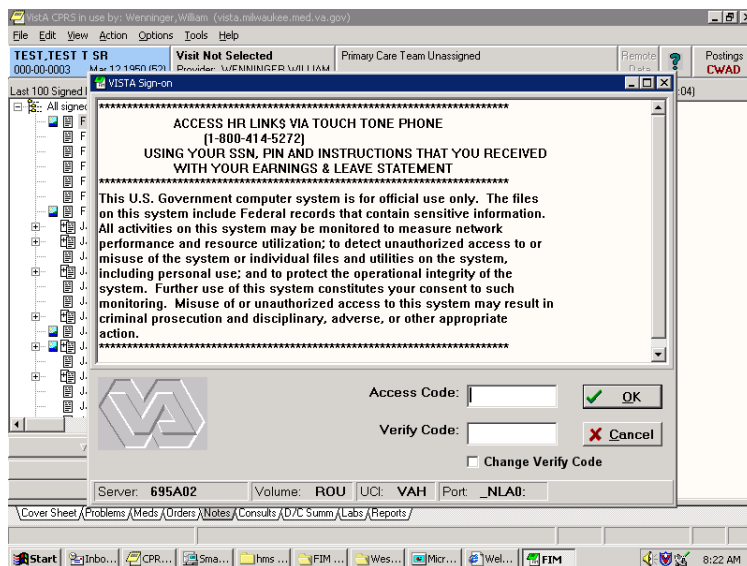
VistA CPRS in use by: Wenninger,William (vista.milwaukee.med.va.gov)

File Edit View Action Options Tools Help

TEST,TEST T SR
000-00-0003 Mar 12 1950 (52)

Visit Not Selected
Provider: WENNINGER,WILLIAM

Primary Care Team Unassigned

Remote Data

Postings
CWAD

Last 100 Signed

All signed

:04)

VISTA Sign-on

**********************************************************************************
ACCESS HR LINK$ VIA TOUCH TONE PHONE
(1-800-414-5272)
USING YOUR SSN, PIN AND INSTRUCTIONS THAT YOU RECEIVED
WITH YOUR EARNINGS & LEAVE STATEMENT
**********************************************************************************
This U.S. Government computer system is for official use only. The files on this system include Federal records that contain sensitive information. All activities on this system may be monitored to measure network performance and resource utilization; to detect unauthorized access to or misuse of the system or individual files and utilities on the system, including personal use; and to protect the operational integrity of the system. Further use of this system constitutes your consent to such monitoring. Misuse of or unauthorized access to this system may result in criminal prosecution and disciplinary, adverse, or other appropriate action.
**********************************************************************************

Access Code:

OK

Verify Code:

Cancel

Change Verify Code

Server: 695A02 Volume: ROU UCI: VAH Port: _NLA0:

Cover Sheet Problems Meds Orders Notes Consults D/C Summ Labs Reports

Start Inbo... CPR... Sma... hms ... FIM ... Wes... Micr... Wel... FIM 8:22 AM